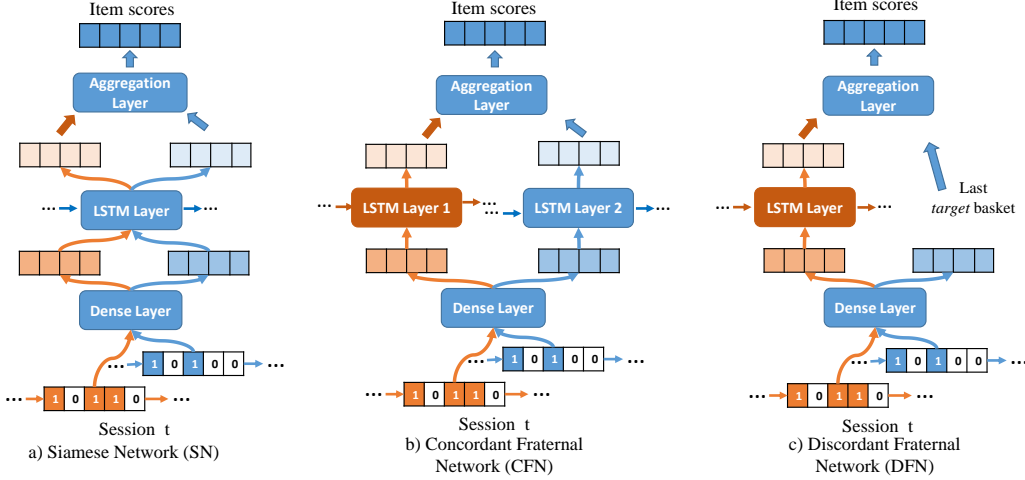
Item scores

Aggregation Layer

... LSTM Layer ...

Dense Layer

... 1 0 1 0 0 ...

... 1 0 1 1 0 ...

Session t
a) Siamese Network (SN)

Item scores

Aggregation Layer

... LSTM Layer 1 ... LSTM Layer 2 ...

Dense Layer

... 1 0 1 0 0 ...

... 1 0 1 1 0 ...

Session t
b) Concordant Fraternal Network (CFN)

Item scores

Aggregation Layer

Last *target* basket

... LSTM Layer ...

Dense Layer

... 1 0 1 0 0 ...

... 1 0 1 1 0 ...

Session t
c) Discordant Fraternal Network (DFN)